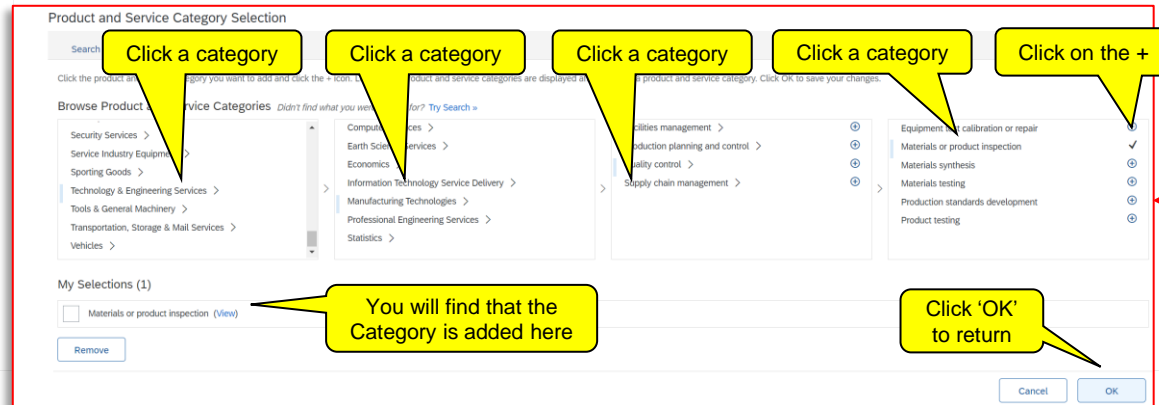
Product and Service Category Selection

Search

Click a category

Click a category

Click a category

Click a category

Click on the +

Click the product a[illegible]egory you want to add and click the + icon. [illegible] product and service categories are displayed a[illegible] product and service category. Click OK to save your changes.

Browse Product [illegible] Service Categories Didn't find what you were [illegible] for? Try Search »

Security Services >
Service Industry Equipme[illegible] >
Sporting Goods >
Technology & Engineering Services >
Tools & General Machinery >
Transportation, Storage & Mail Services >
Vehicles >

Comput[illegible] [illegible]ces >
Earth Scie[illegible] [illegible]ervices >
Economics >
Information Technology Service Delivery >
Manufacturing Technologies >
Professional Engineering Services >
Statistics >

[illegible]cilities management >
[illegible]oduction planning and control >
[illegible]uality control >
Supply chain management >

Equipment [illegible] calibration or repair
Materials or product inspection ✓
Materials synthesis
Materials testing
Production standards development
Product testing

My Selections (1)

Materials or product inspection (View)

You will find that the Category is added here

Click 'OK' to return

Remove

Cancel

OK